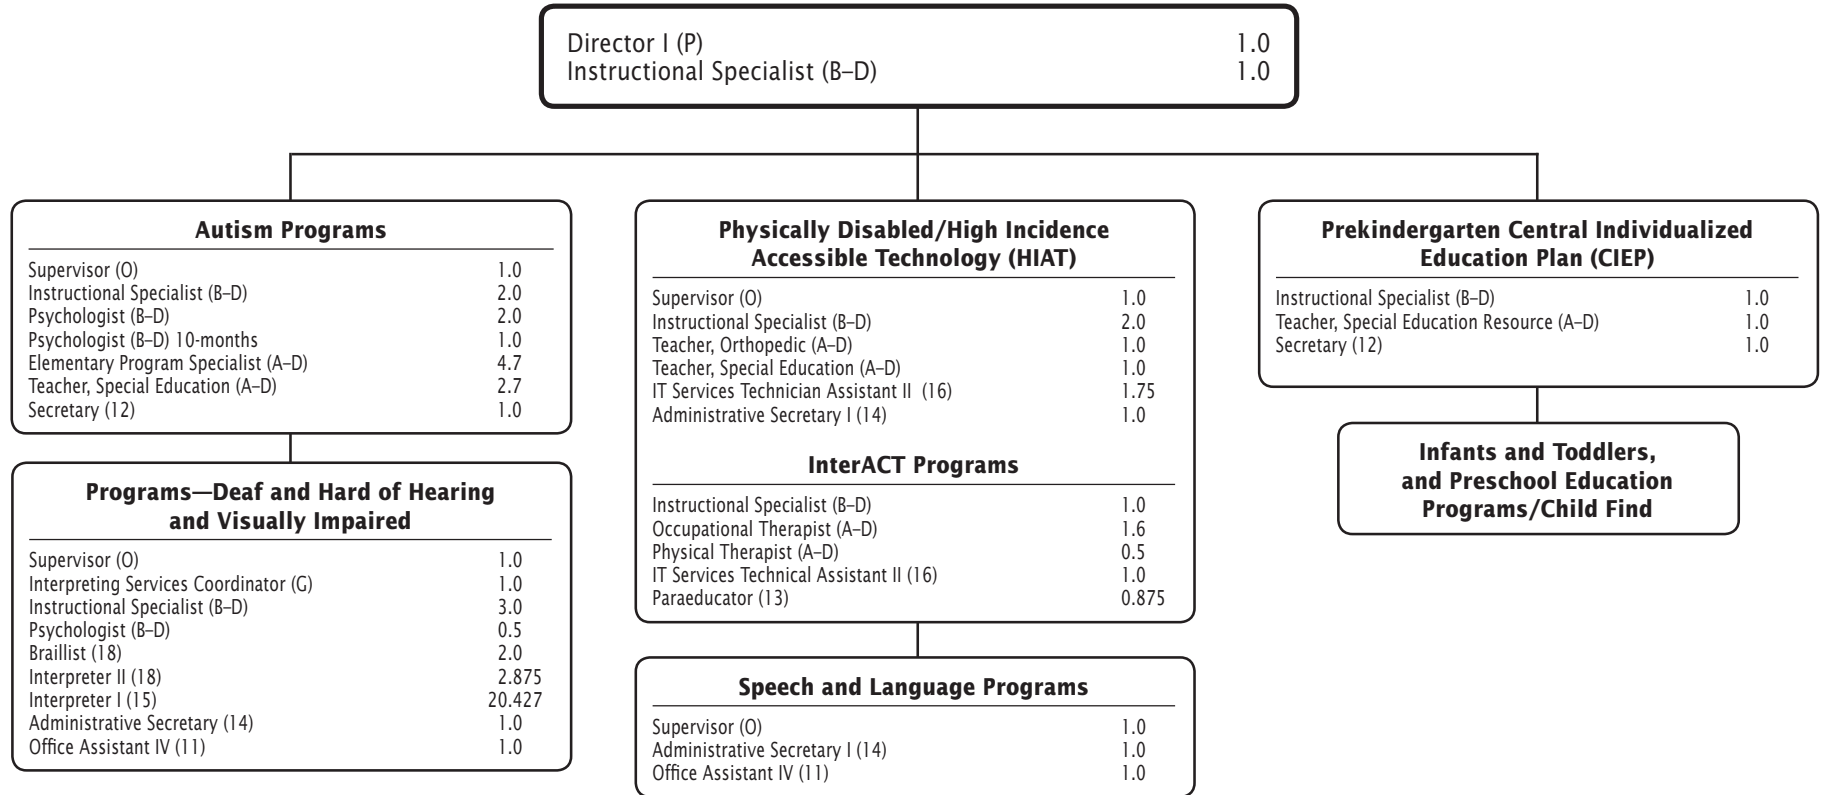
Director I (P) 1.0
Instructional Specialist (B–D) 1.0

**Autism Programs**

| | |
|---|---|
| Supervisor (O) | 1.0 |
| Instructional Specialist (B–D) | 2.0 |
| Psychologist (B–D) | 2.0 |
| Psychologist (B–D) 10-months | 1.0 |
| Elementary Program Specialist (A–D) | 4.7 |
| Teacher, Special Education (A–D) | 2.7 |
| Secretary (12) | 1.0 |

**Programs—Deaf and Hard of Hearing and Visually Impaired**

| | |
|---|---|
| Supervisor (O) | 1.0 |
| Interpreting Services Coordinator (G) | 1.0 |
| Instructional Specialist (B–D) | 3.0 |
| Psychologist (B–D) | 0.5 |
| Braillist (18) | 2.0 |
| Interpreter II (18) | 2.875 |
| Interpreter I (15) | 20.427 |
| Administrative Secretary (14) | 1.0 |
| Office Assistant IV (11) | 1.0 |

**Physically Disabled/High Incidence Accessible Technology (HIAT)**

| | |
|---|---|
| Supervisor (O) | 1.0 |
| Instructional Specialist (B–D) | 2.0 |
| Teacher, Orthopedic (A–D) | 1.0 |
| Teacher, Special Education (A–D) | 1.0 |
| IT Services Technician Assistant II (16) | 1.75 |
| Administrative Secretary I (14) | 1.0 |

**InterACT Programs**

| | |
|---|---|
| Instructional Specialist (B–D) | 1.0 |
| Occupational Therapist (A–D) | 1.6 |
| Physical Therapist (A–D) | 0.5 |
| IT Services Technical Assistant II (16) | 1.0 |
| Paraeducator (13) | 0.875 |

**Speech and Language Programs**

| | |
|---|---|
| Supervisor (O) | 1.0 |
| Administrative Secretary I (14) | 1.0 |
| Office Assistant IV (11) | 1.0 |

**Prekindergarten Central Individualized Education Plan (CIEP)**

| | |
|---|---|
| Instructional Specialist (B–D) | 1.0 |
| Teacher, Special Education Resource (A–D) | 1.0 |
| Secretary (12) | 1.0 |

**Infants and Toddlers, and Preschool Education Programs/Child Find**